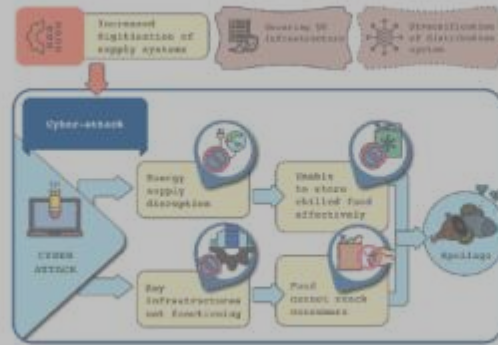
Increased digitization of supply systems

Securing IT infrastructure

Diversification of distribution system

Cyber-attack

CYBER ATTACK

Energy supply disruption

Unable to store chilled food effectively

Key infrastructures not functioning

Food cannot reach consumers

Spoilage